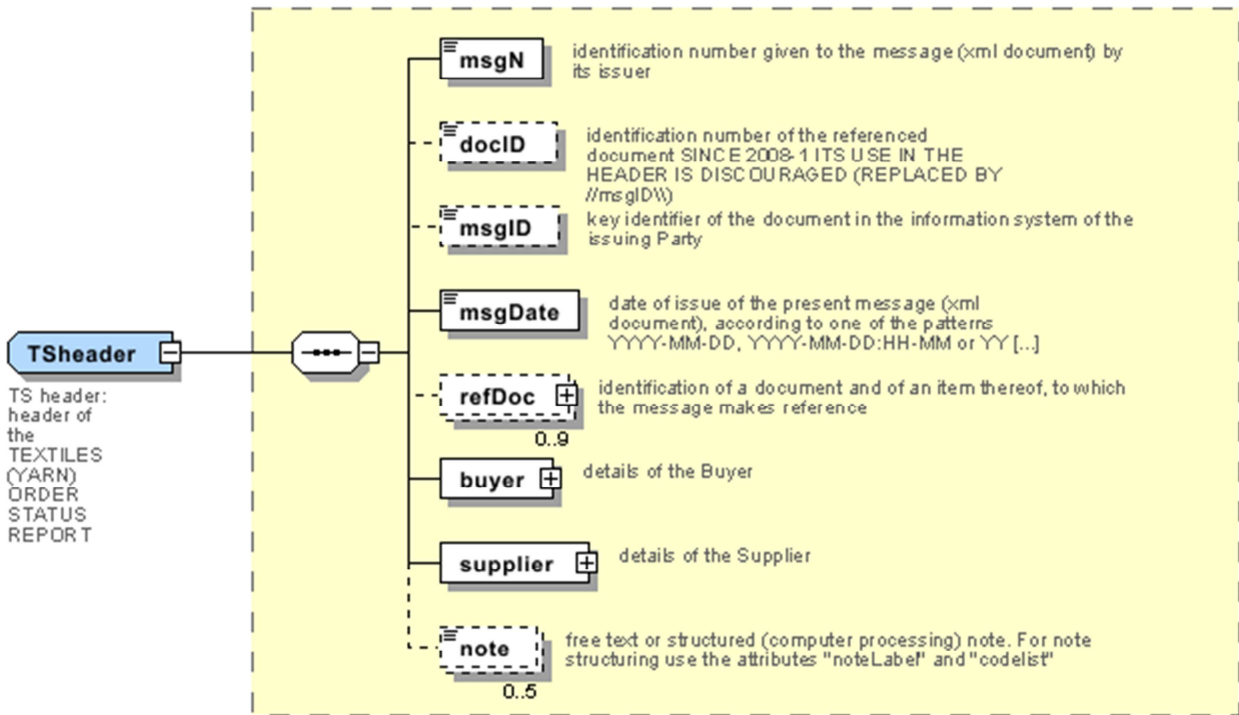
TSheader

TS header: header of the TEXTILES (YARN) ORDER STATUS REPORT

msgN
identification number given to the message (xml document) by its issuer

docID
identification number of the referenced document SINCE 2008-1 ITS USE IN THE HEADER IS DISCOURAGED (REPLACED BY //msgID\\)

msgID
key identifier of the document in the information system of the issuing Party

msgDate
date of issue of the present message (xml document), according to one of the patterns YYYY-MM-DD, YYYY-MM-DD:HH-MM or YY [...]

refDoc
0..9
identification of a document and of an item thereof, to which the message makes reference

buyer
details of the Buyer

supplier
details of the Supplier

note
0..5
free text or structured (computer processing) note. For note structuring use the attributes "noteLabel" and "codelist"